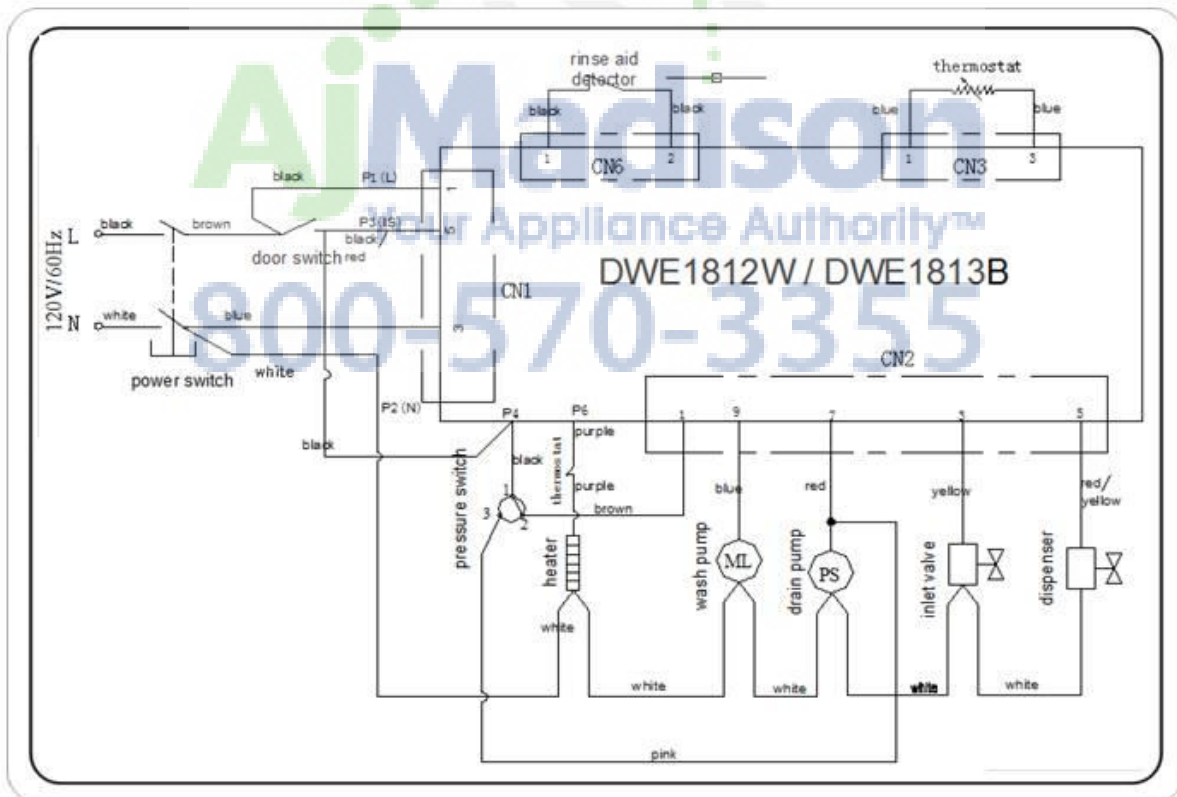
AjMadison
Your Appliance Authority™
800-570-3355

rinse aid detector
black
black
1
CN6
2
thermostat
blue
blue
1
CN3
3

120V/60Hz
L
N
black
brown
black
P1 (L)
P3(15)
black
red
door switch
CN1
DWE1812W / DWE1813B
white
blue
power switch
white
P2 (N)
CN2
black
P4
P6
purple
1
9
7
5
5
pressure switch
black
thermostat
purple
blue
red
yellow
red/ yellow
1
3
2
brown
heater
wash pump
ML
drain pump
PS
inlet valve
dispenser
white
white
white
white
white
pink